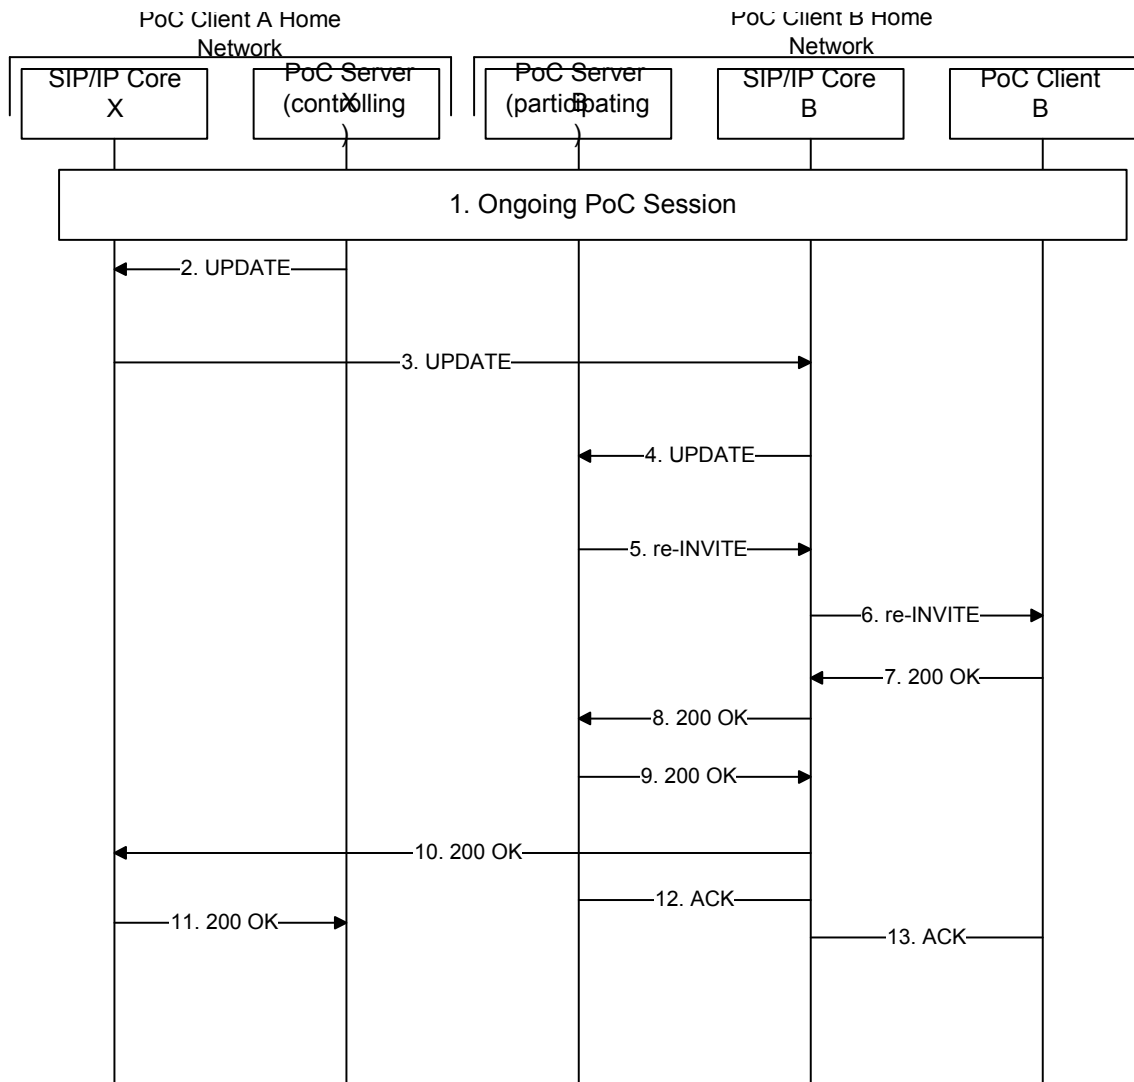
PoC Client A Home Network

PoC Client B Home Network

SIP/IP Core X

PoC Server X (controlling)

PoC Server B (participating)

SIP/IP Core B

PoC Client B

1. Ongoing PoC Session

2. UPDATE

3. UPDATE

4. UPDATE

5. re-INVITE

6. re-INVITE

7. 200 OK

8. 200 OK

9. 200 OK

10. 200 OK

12. ACK

11. 200 OK

13. ACK